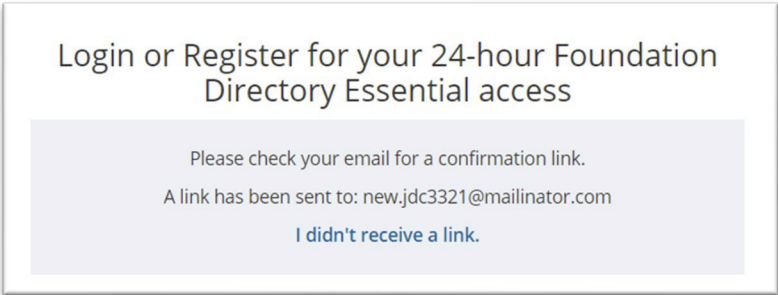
Login or Register for your 24-hour Foundation Directory Essential access

Please check your email for a confirmation link.

A link has been sent to: new.jdc3321@mailinator.com

I didn't receive a link.